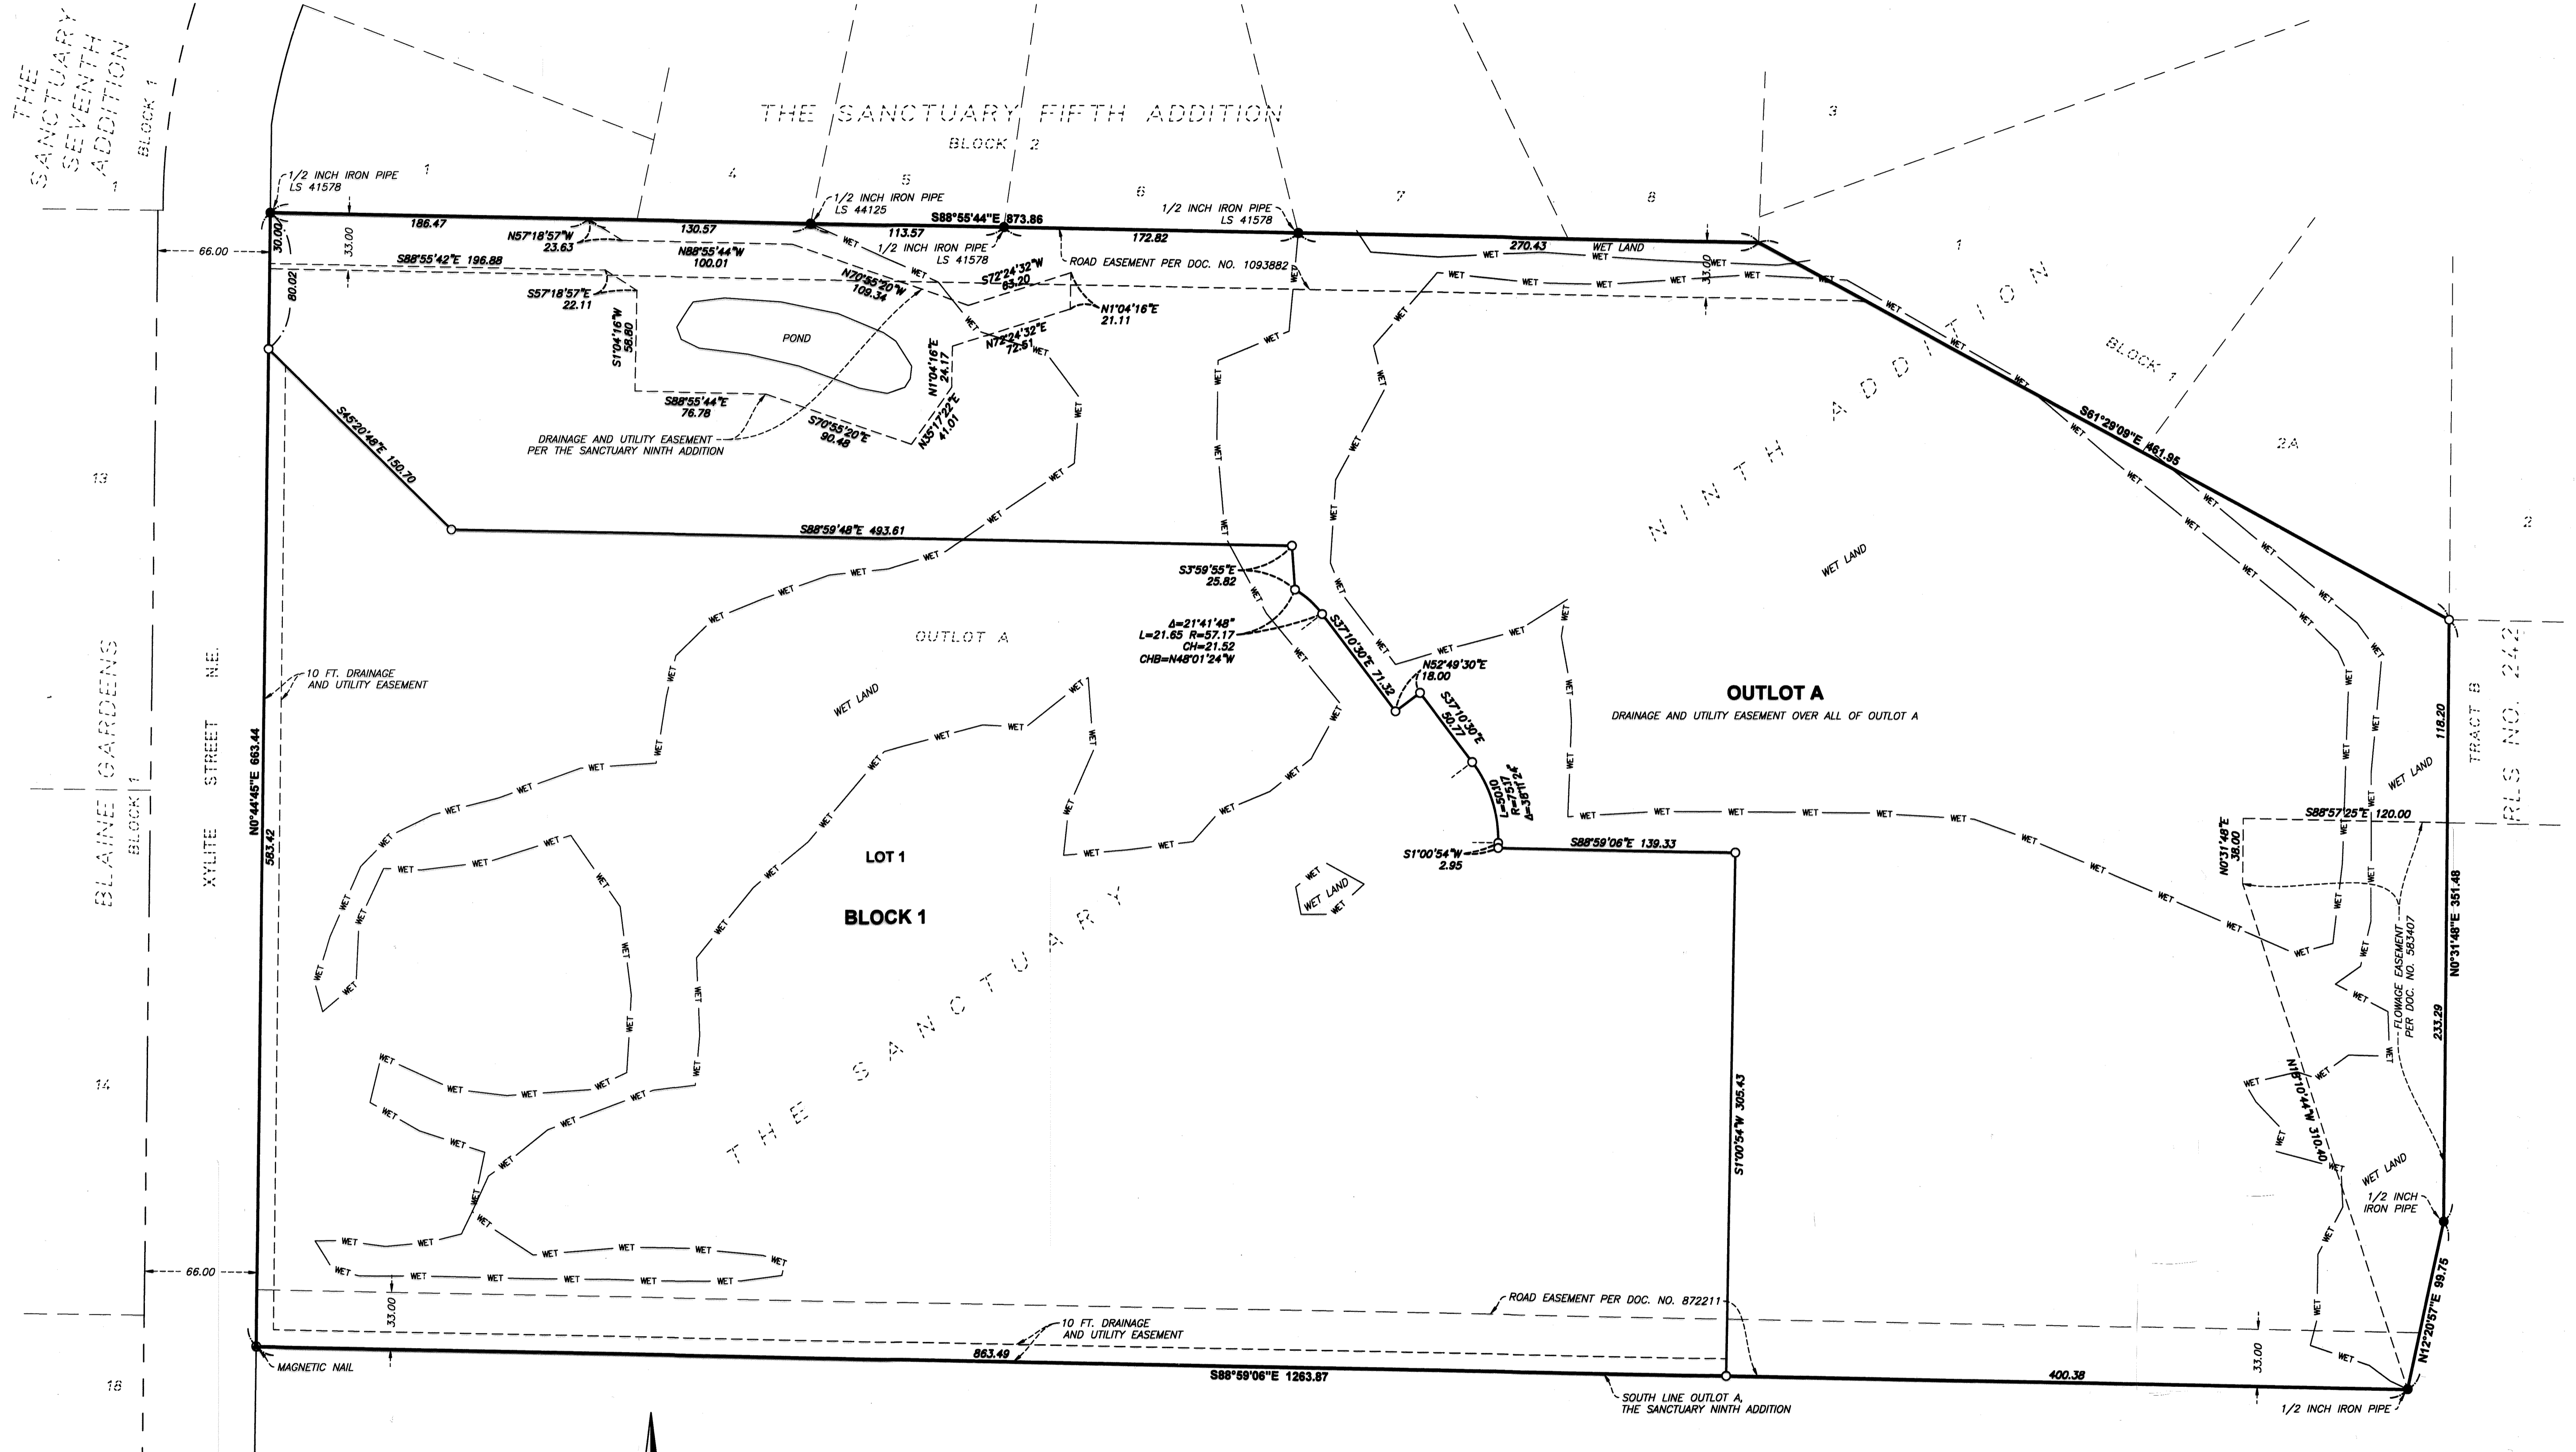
THE SANCTUARY SEVENTH ADDITION
BLOCK 1
1

THE SANCTUARY FIFTH ADDITION
BLOCK 2

1 4 5 6 7 8 3

1/2 INCH IRON PIPE LS 41578
1/2 INCH IRON PIPE LS 44125
1/2 INCH IRON PIPE LS 41578
1/2 INCH IRON PIPE LS 41578

186.47
130.57
113.57
S88°55'44"E 873.86
172.82
270.43
WET LAND
30.00
33.00
66.00
N57°18'57"W 23.63
N88°55'44"W 100.01
N70°55'20"W 109.34
S72°24'32"W 83.20
ROAD EASEMENT PER DOC. NO. 1093882
S88°55'42"E 196.88
S57°18'57"E 22.11
N1°04'16"E 21.11
S1°04'16"W 58.80
POND
N72°24'32"E 72.51
N1°04'16"E 24.17
N35°17'22"E 41.01
S88°55'44"E 76.78
S70°55'20"E 90.48
DRAINAGE AND UTILITY EASEMENT PER THE SANCTUARY NINTH ADDITION
80.02
S45°20'48"E 150.70
S88°59'48"E 493.61
S3°59'55"E 25.82
Δ=21°41'48" L=21.65 R=57.17 CH=21.52 CHB=N48°01'24"W
S37°10'30"E 71.32
N52°49'30"E 18.00
S37°10'30"E 50.77
L=50.10 R=75.17 Δ=38°11'24"
S1°00'54"W 2.95
S88°59'06"E 139.33

NINTH ADDITION
BLOCK 1
1
2A
2
S61°29'08"E 461.95
WET LAND
OUTLOT A
DRAINAGE AND UTILITY EASEMENT OVER ALL OF OUTLOT A
S88°57'25"E 120.00
N0°31'48"E 38.00
118.20
TRACT B
RLS NO. 242
WET LAND
N0°31'48"E 351.48
233.29
FLOWAGE EASEMENT PER DOC. NO. 583407
N16°14'44"W 310.40
WET LAND
1/2 INCH IRON PIPE
N12°20'57"E 99.75

13
14
16
BLAINE GARDENS
BLOCK 1
XYLITE STREET N.E.
N0°44'45"E 663.44
583.42
10 FT. DRAINAGE AND UTILITY EASEMENT
OUTLOT A
WET LAND
LOT 1
BLOCK 1
THE SANCTUARY
WET LAND
S1°00'54"W 305.43
66.00
33.00
ROAD EASEMENT PER DOC. NO. 872211
10 FT. DRAINAGE AND UTILITY EASEMENT
MAGNETIC NAIL
863.49
S88°59'06"E 1263.87
SOUTH LINE OUTLOT A, THE SANCTUARY NINTH ADDITION
400.38
33.00
1/2 INCH IRON PIPE